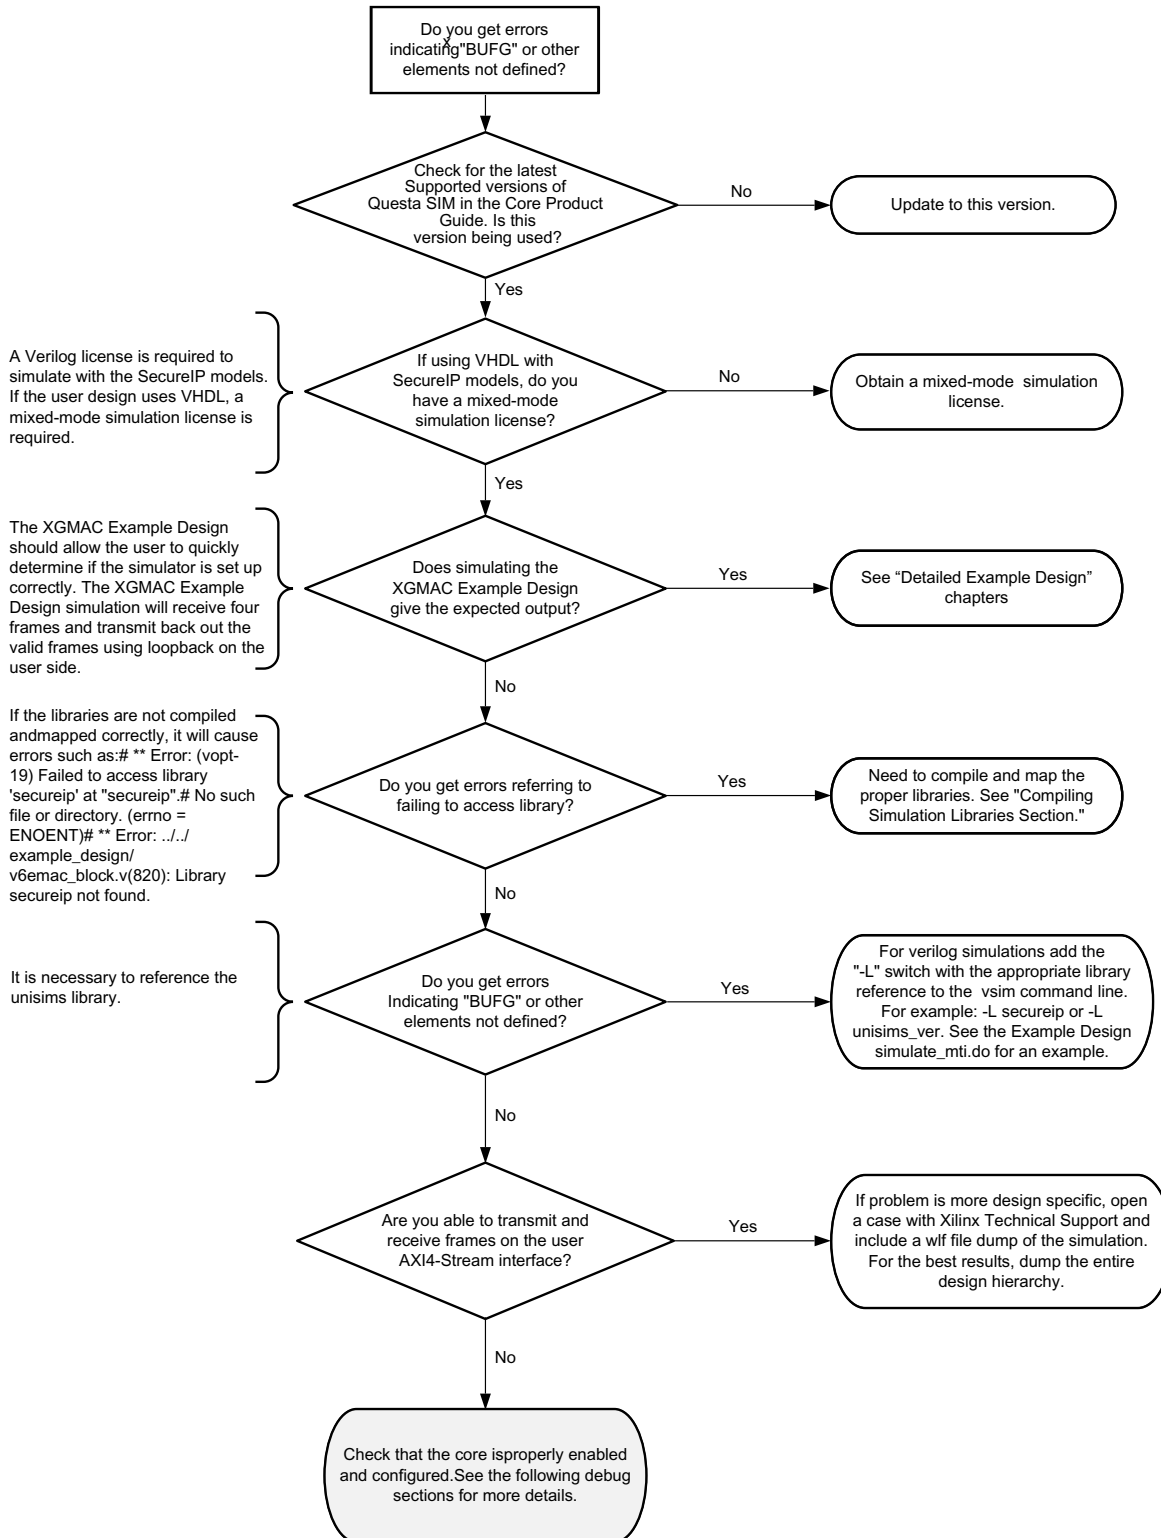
Do you get errors indicating"BUFG" or other elements not defined?

Check for the latest Supported versions of Questa SIM in the Core Product Guide. Is this version being used?

No

Update to this version.

Yes

A Verilog license is required to simulate with the SecureIP models. If the user design uses VHDL, a mixed-mode simulation license is required.

If using VHDL with SecureIP models, do you have a mixed-mode simulation license?

No

Obtain a mixed-mode simulation license.

Yes

The XGMAC Example Design should allow the user to quickly determine if the simulator is set up correctly. The XGMAC Example Design simulation will receive four frames and transmit back out the valid frames using loopback on the user side.

Does simulating the XGMAC Example Design give the expected output?

Yes

See “Detailed Example Design” chapters

No

If the libraries are not compiled andmapped correctly, it will cause errors such as:# ** Error: (vopt-19) Failed to access library 'secureip' at "secureip".# No such file or directory. (errno = ENOENT)# ** Error: ../../ example_design/ v6emac_block.v(820): Library secureip not found.

Do you get errors referring to failing to access library?

Yes

Need to compile and map the proper libraries. See "Compiling Simulation Libraries Section."

No

It is necessary to reference the unisims library.

Do you get errors Indicating "BUFG" or other elements not defined?

Yes

For verilog simulations add the "-L" switch with the appropriate library reference to the vsim command line. For example: -L secureip or -L unisims_ver. See the Example Design simulate_mti.do for an example.

No

Are you able to transmit and receive frames on the user AXI4-Stream interface?

Yes

If problem is more design specific, open a case with Xilinx Technical Support and include a wlf file dump of the simulation. For the best results, dump the entire design hierarchy.

No

Check that the core isproperly enabled and configured.See the following debug sections for more details.